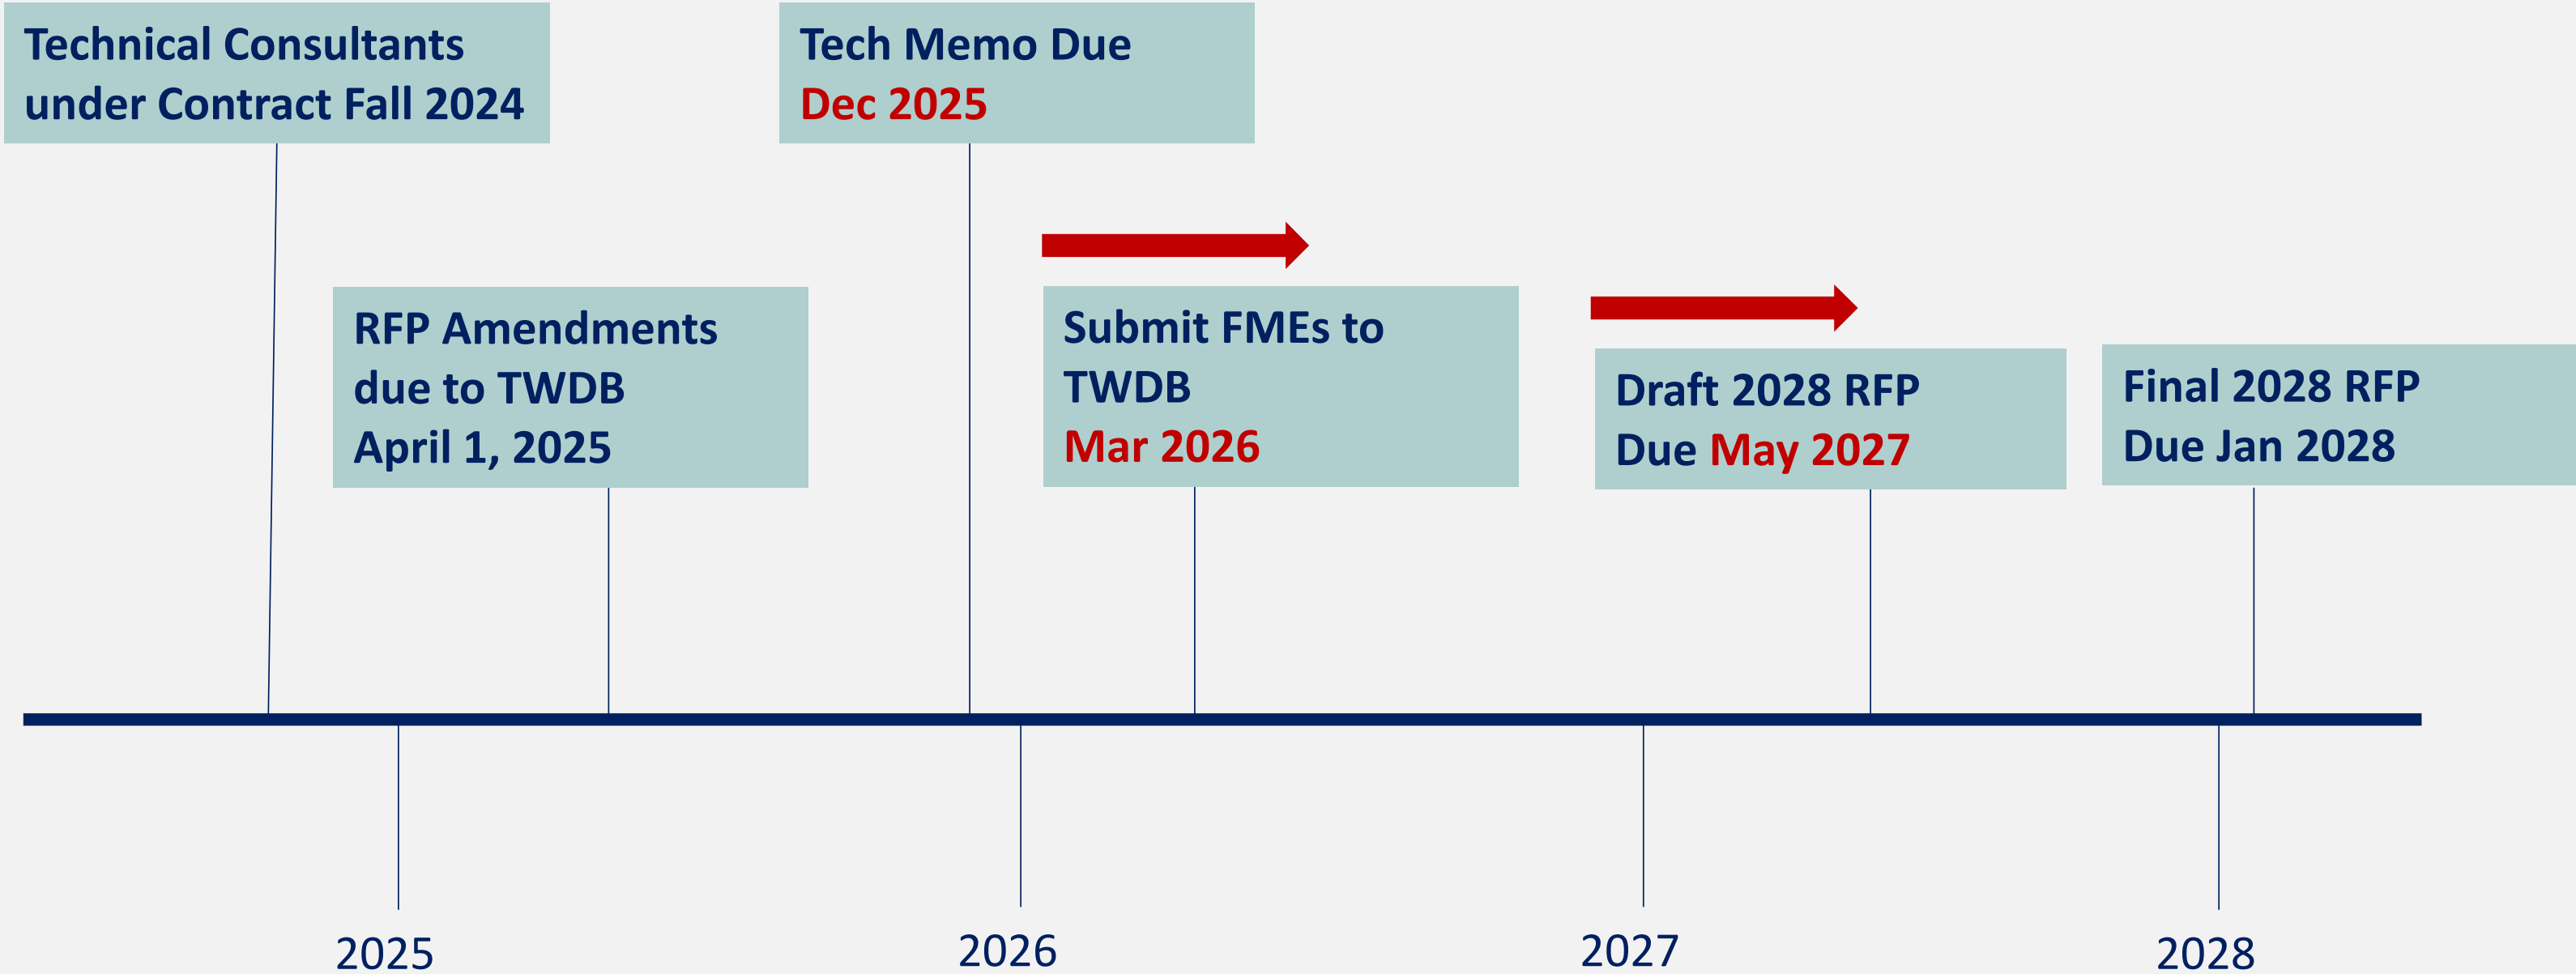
Technical Consultants under Contract Fall 2024

Tech Memo Due
Dec 2025

RFP Amendments due to TWDB
April 1, 2025

Submit FMEs to TWDB
Mar 2026

Draft 2028 RFP
Due May 2027

Final 2028 RFP
Due Jan 2028

2025

2026

2027

2028